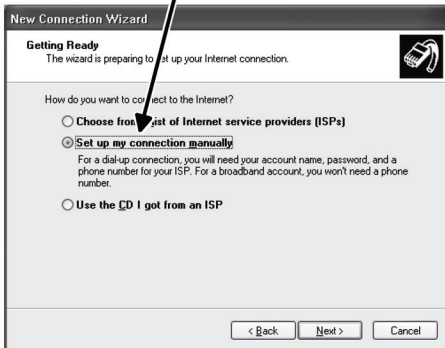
New Connection Wizard

Getting Ready
The wizard is preparing to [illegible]et up your Internet connection.

How do you want to co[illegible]nect to the Internet?

Choose fro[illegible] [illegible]ist of Internet service providers (ISPs)

Set up my connection manually

For a dial-up connection, you will need your account name, password, and a phone number for your ISP. For a broadband account, you won't need a phone number.

Use the CD I got from an ISP

< Back Next > Cancel